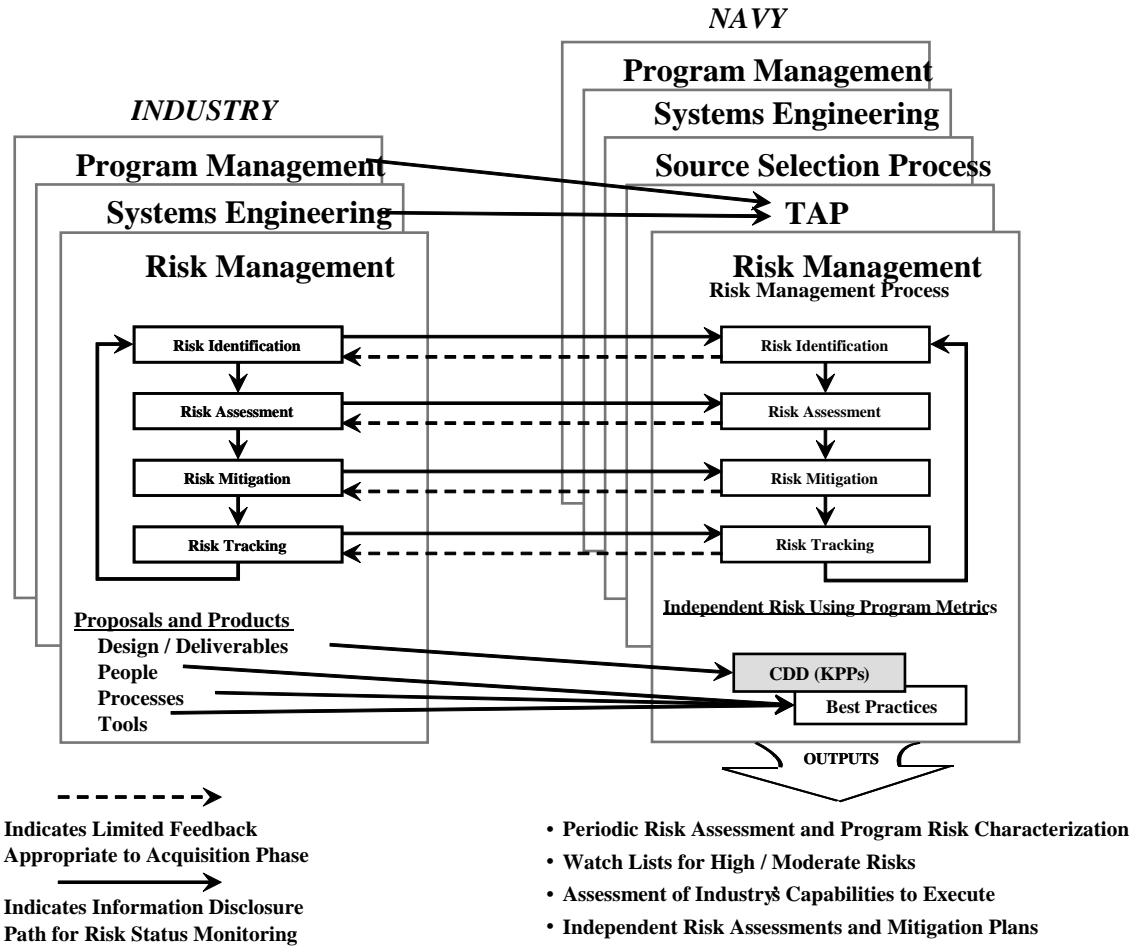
NAVY

Program Management

Systems Engineering

Source Selection Process

TAP

Risk Management

Risk Management Process

INDUSTRY

Program Management

Systems Engineering

Risk Management

Risk Identification

Risk Assessment

Risk Mitigation

Risk Tracking

Risk Identification

Risk Assessment

Risk Mitigation

Risk Tracking

Independent Risk Using Program Metrics

Proposals and Products

Design / Deliverables

People

Processes

Tools

CDD (KPPs)

Best Practices

OUTPUTS

Indicates Limited Feedback Appropriate to Acquisition Phase

Indicates Information Disclosure Path for Risk Status Monitoring

• Periodic Risk Assessment and Program Risk Characterization

• Watch Lists for High / Moderate Risks

• Assessment of Industry's Capabilities to Execute

• Independent Risk Assessments and Mitigation Plans